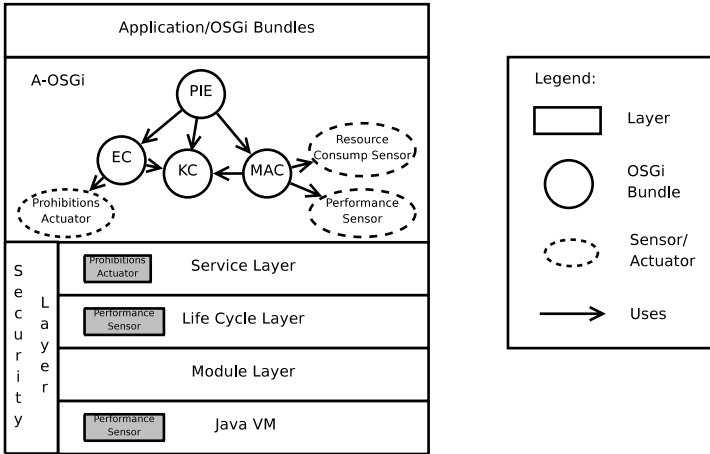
Application/OSGi Bundles

A-OSGi

PIE

EC

KC

MAC

Resource Consump Sensor

Prohibitions Actuator

Performance Sensor

Security Layer

Prohibitions Actuator

Service Layer

Performance Sensor

Life Cycle Layer

Module Layer

Performance Sensor

Java VM

Legend:

Layer

OSGi Bundle

Sensor/ Actuator

Uses